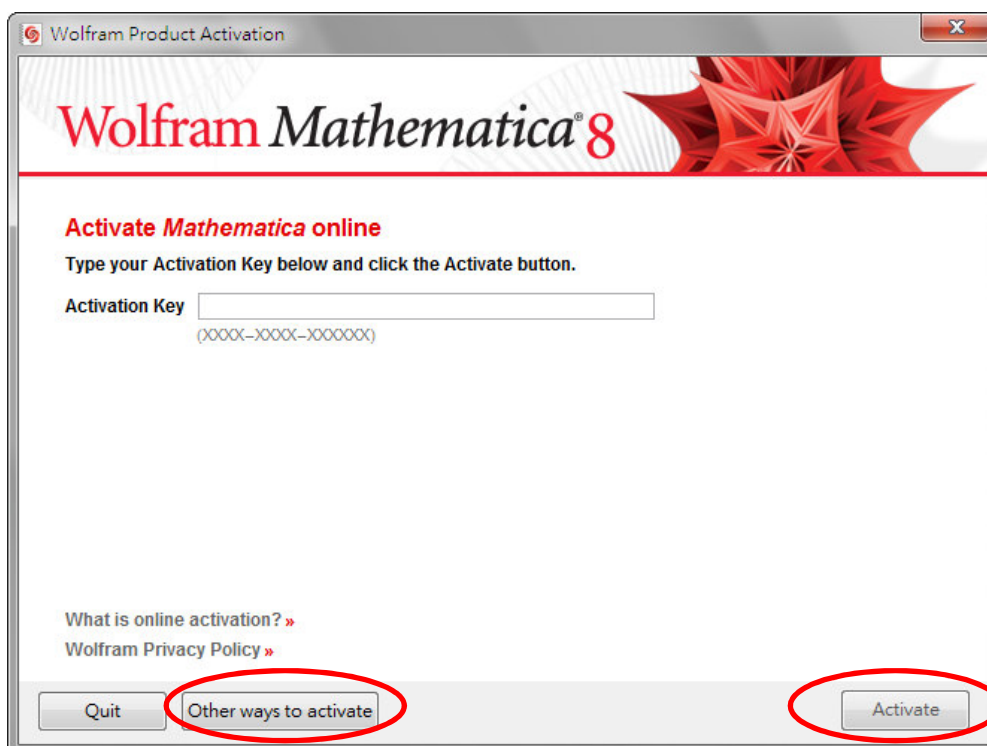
Wolfram Product Activation

Wolfram Mathematica® 8

Activate *Mathematica* online

Type your Activation Key below and click the Activate button.

Activation Key

(XXXX–XXXX–XXXXXX)

What is online activation? »

Wolfram Privacy Policy »

Quit

Other ways to activate

Activate